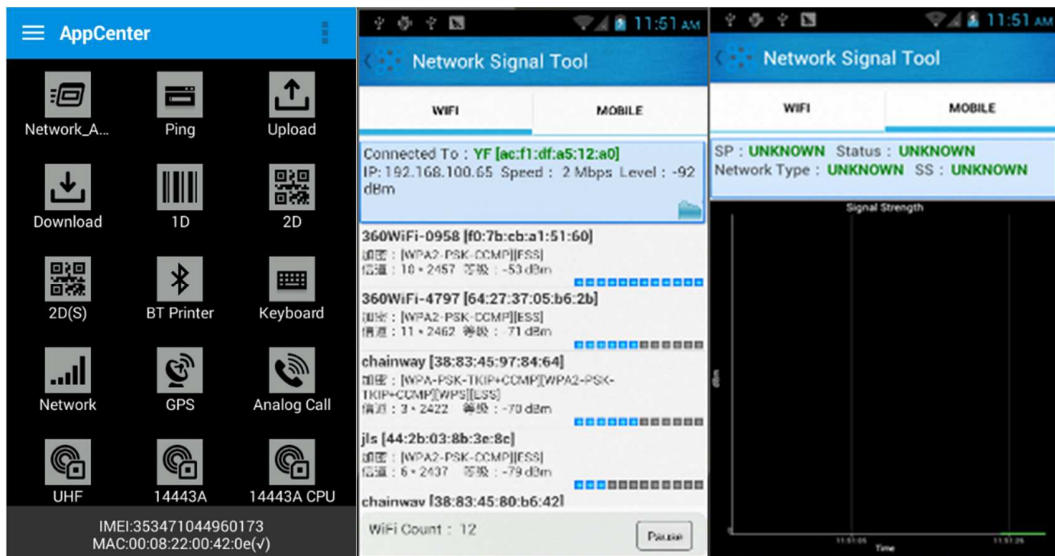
AppCenter

Network_A...
Ping
Upload
Download
1D
2D
2D(S)
BT Printer
Keyboard
Network
GPS
Analog Call
UHF
14443A
14443A CPU

IMEI:353471044960173
MAC:00:08:22:00:42:0e(√)

11:51 AM
Network Signal Tool
WIFI
MOBILE

Connected To : YF [ac:f1:df:a5:12:a0]
IP: 192.168.100.65 Speed : 2 Mbps Level : -92 dBm

360WiFi-0958 [f0:7b:cb:a1:51:60]
加密：[WPA2-PSK-CCMP][ESS]
信道：10 • 2457 等级：-53 dBm

360WiFi-4797 [64:27:37:05:b6:2b]
加密：[WPA2-PSK-CCMP][ESS]
信道：11 • 2462 等级：-71 dBm

chainway [38:83:45:97:84:64]
加密：[WPA-PSK-TKIP+CCMP][WPA2-PSK-TKIP+CCMP][WPS][ESS]
信道：3 • 2422 等级：-70 dBm

jls [44:2b:03:8b:3e:8c]
加密：[WPA2-PSK-CCMP][ESS]
信道：6 • 2437 等级：-79 dBm

chainway [38:83:45:80:b6:42]

WiFi Count : 12
Pause

11:51 AM
Network Signal Tool
WIFI
MOBILE

SP : UNKNOWN Status : UNKNOWN
Network Type : UNKNOWN SS : UNKNOWN

Signal Strength
dBm
11:51:05
11:51:26
Time